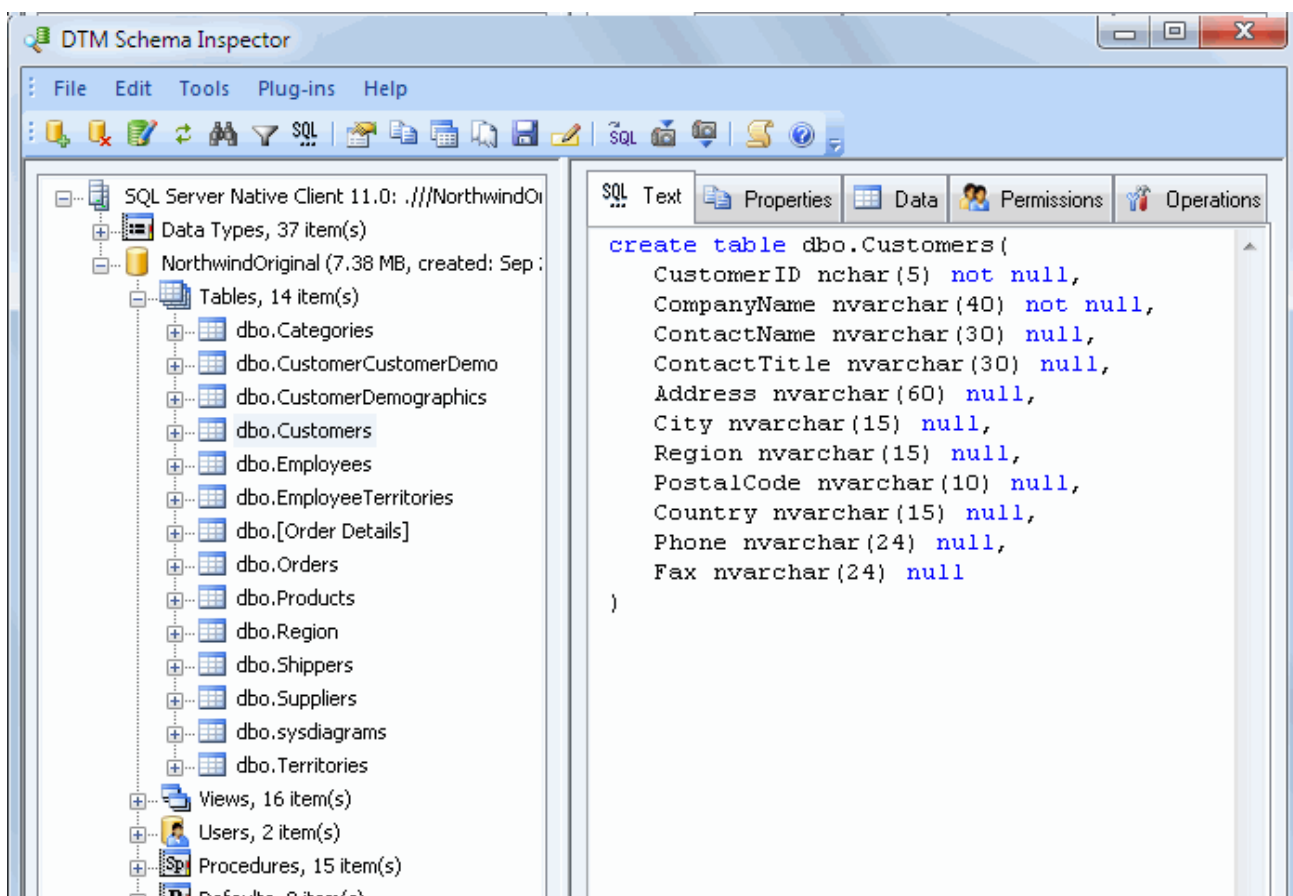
DTM Schema Inspector

File Edit Tools Plug-ins Help

SQL Server Native Client 11.0: .///NorthwindOr
Data Types, 37 item(s)
NorthwindOriginal (7.38 MB, created: Sep
Tables, 14 item(s)
dbo.Categories
dbo.CustomerCustomerDemo
dbo.CustomerDemographics
dbo.Customers
dbo.Employees
dbo.EmployeeTerritories
dbo.[Order Details]
dbo.Orders
dbo.Products
dbo.Region
dbo.Shippers
dbo.Suppliers
dbo.sysdiagrams
dbo.Territories
Views, 16 item(s)
Users, 2 item(s)
Procedures, 15 item(s)
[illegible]

Text | Properties | Data | Permissions | Operations

create table dbo.Customers(
CustomerID nchar(5) not null,
CompanyName nvarchar(40) not null,
ContactName nvarchar(30) null,
ContactTitle nvarchar(30) null,
Address nvarchar(60) null,
City nvarchar(15) null,
Region nvarchar(15) null,
PostalCode nvarchar(10) null,
Country nvarchar(15) null,
Phone nvarchar(24) null,
Fax nvarchar(24) null
)